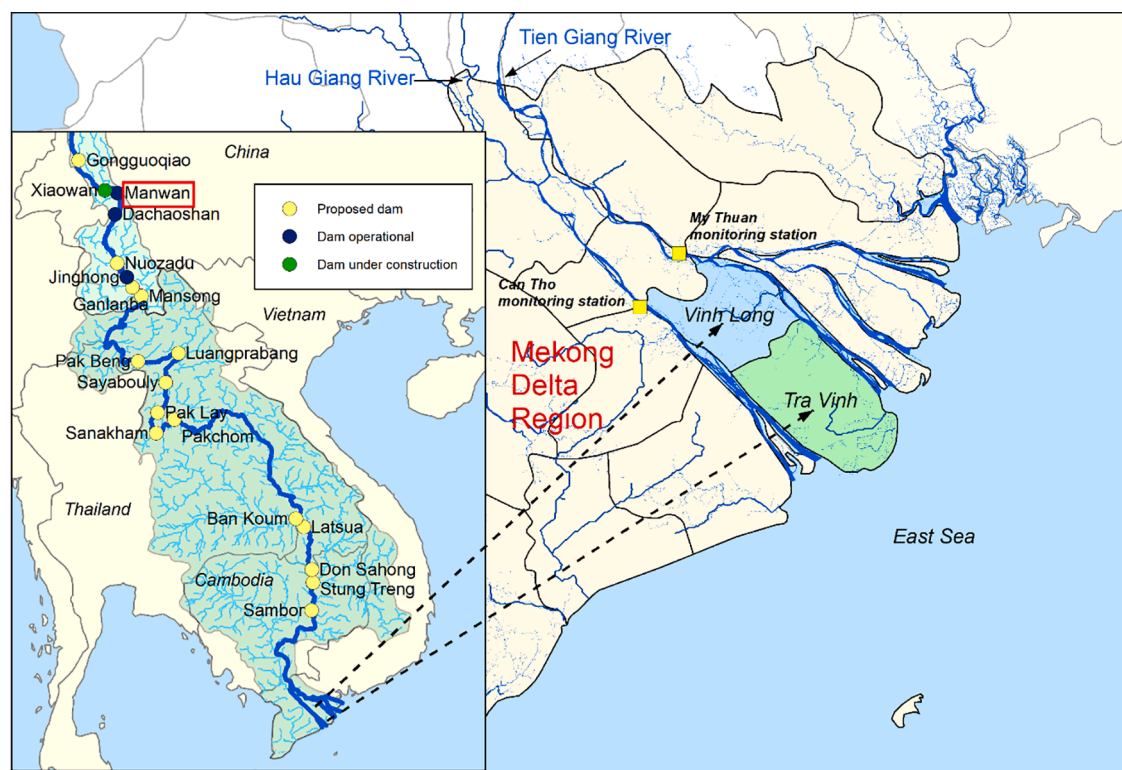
Tien Giang River
Hau Giang River

China
Gongguoqiao
Xiaowan
Manwan
Dachaoshan

Proposed dam
Dam operational
Dam under construction

Nuozadu
Jinghong
Ganlanba
Mansong
Vietnam
Pak Beng
Luangprabang
Sayabouly
Pak Lay
Sanakham
Pakchom
Thailand
Ban Koum
Latsua
Cambodia
Don Sahong
Stung Treng
Sambor

My Thuan monitoring station
Can Tho monitoring station
Vinh Long
Mekong Delta Region
Tra Vinh
East Sea